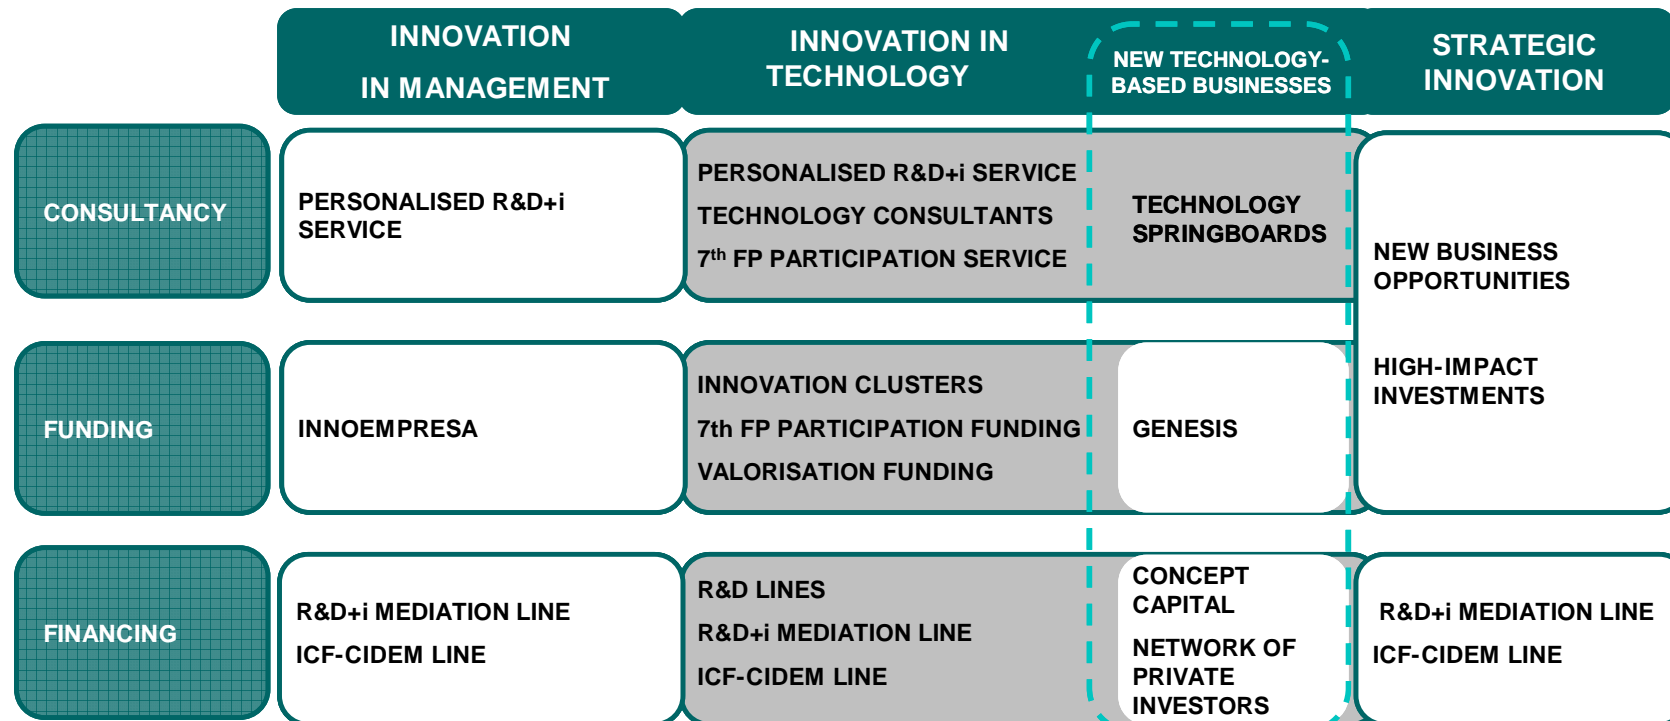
| | INNOVATION IN MANAGEMENT | INNOVATION IN TECHNOLOGY | NEW TECHNOLOGY-BASED BUSINESSES | STRATEGIC INNOVATION |
|---|---|---|---|---|
| CONSULTANCY | PERSONALISED R&D+i SERVICE | PERSONALISED R&D+i SERVICE<br>TECHNOLOGY CONSULTANTS<br>$7^{th}$ FP PARTICIPATION SERVICE | TECHNOLOGY SPRINGBOARDS | NEW BUSINESS OPPORTUNITIES<br>HIGH-IMPACT INVESTMENTS |
| FUNDING | INNOEMPRESA | INNOVATION CLUSTERS<br>7th FP PARTICIPATION FUNDING<br>VALORISATION FUNDING | GENESIS | |
| FINANCING | R&D+i MEDIATION LINE<br>ICF-CIDEM LINE | R&D LINES<br>R&D+i MEDIATION LINE<br>ICF-CIDEM LINE | CONCEPT CAPITAL<br>NETWORK OF PRIVATE INVESTORS | R&D+i MEDIATION LINE<br>ICF-CIDEM LINE |